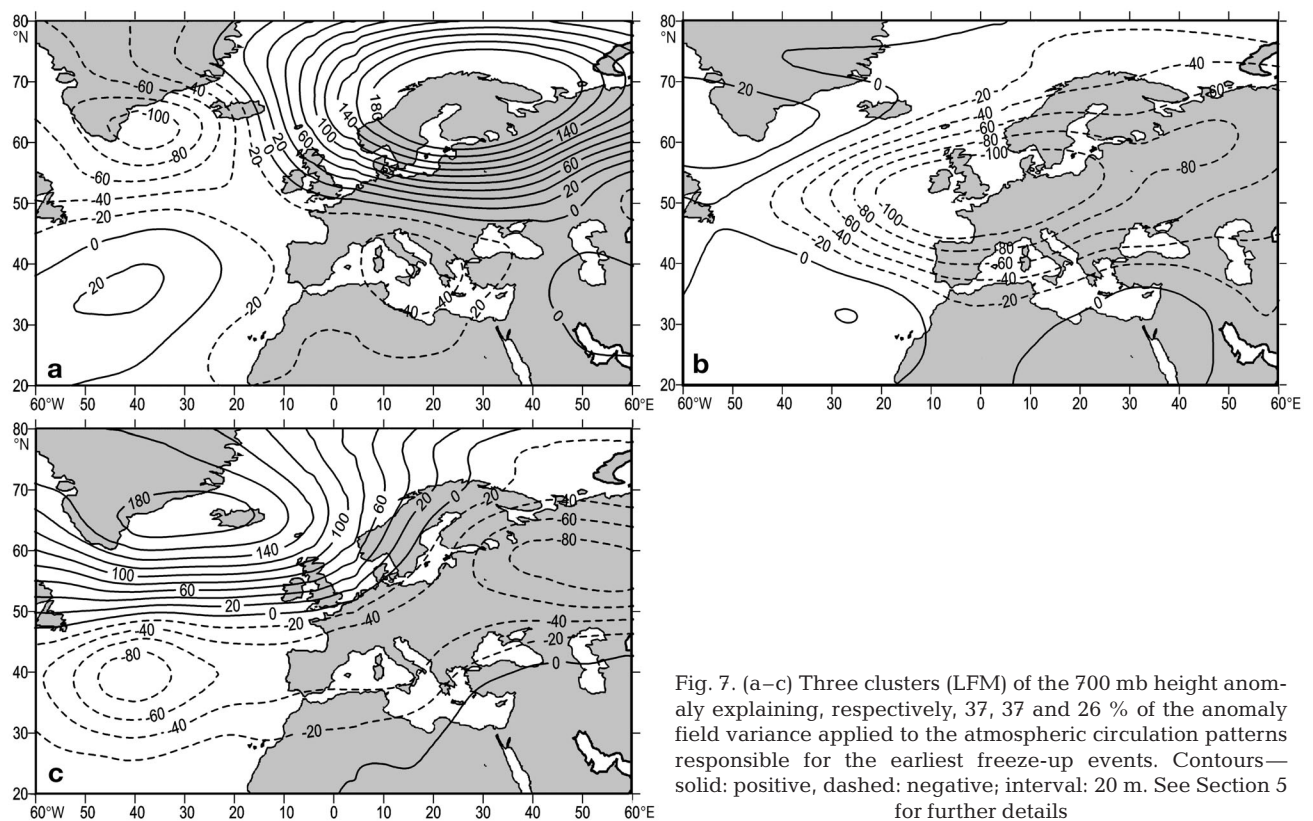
80 °N
70
60
50
40
30
20
-60
-40
-100
-80
-20
20
60
100
140
180
140
60
20
0
-60
-40
-20
0
20
-20
-40
-40
-20
0
a
60°W 50 40 30 20 10 0 10 20 30 40 50 60°E

80 °N
70
60
50
40
30
20
20
0
-20
-40
-60
-80
-100
-40
-60
-80
-60
-80
-100
-20
-40
-60
-80
-40
0
-20
0
b
60°W 50 40 30 20 10 0 10 20 30 40 50 60°E

80 °N
70
60
50
40
30
20
180
140
100
60
20
0
100
60
20
0
-20
-40
-60
-80
-20
-40
-20
-40
-80
-60
-40
-20
-40
-20
0
c
60°W 50 40 30 20 10 0 10 20 30 40 50 60°E

Fig. 7. (a–c) Three clusters (LFM) of the 700 mb height anomaly explaining, respectively, 37, 37 and 26 % of the anomaly field variance applied to the atmospheric circulation patterns responsible for the earliest freeze-up events. Contours—solid: positive, dashed: negative; interval: 20 m. See Section 5 for further details